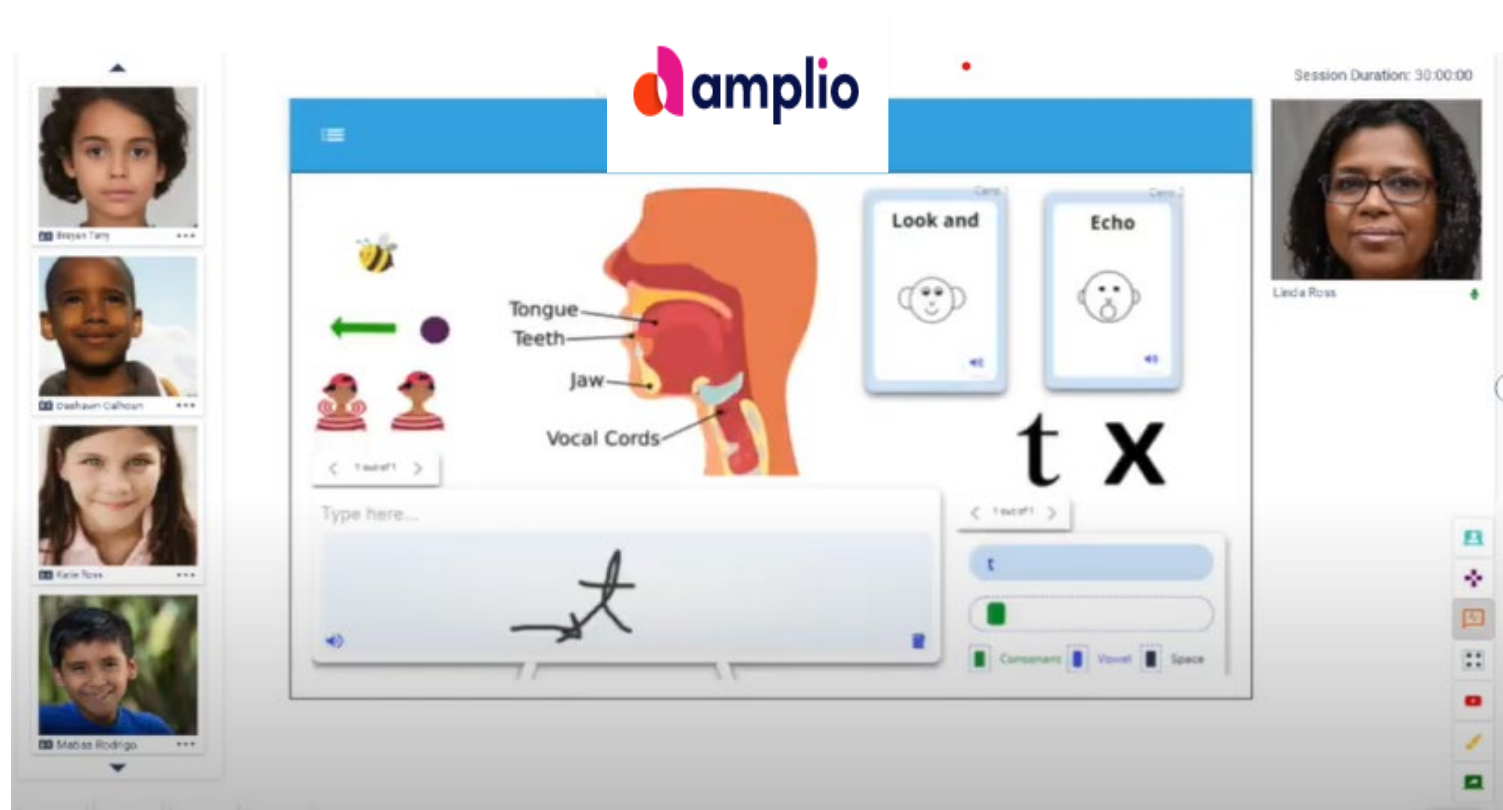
amplio

Session Duration: 30:00:00

Brayan Tary

Dashawn Calhoun

Katie Ross

Matias Rodrigo

Linda Ross

Tongue
Teeth
Jaw
Vocal Cords

1 out of 1

Card 1
Look and

Card 2
Echo

t x

1 out of 1

Type here...

t

Consonant Vowel Space